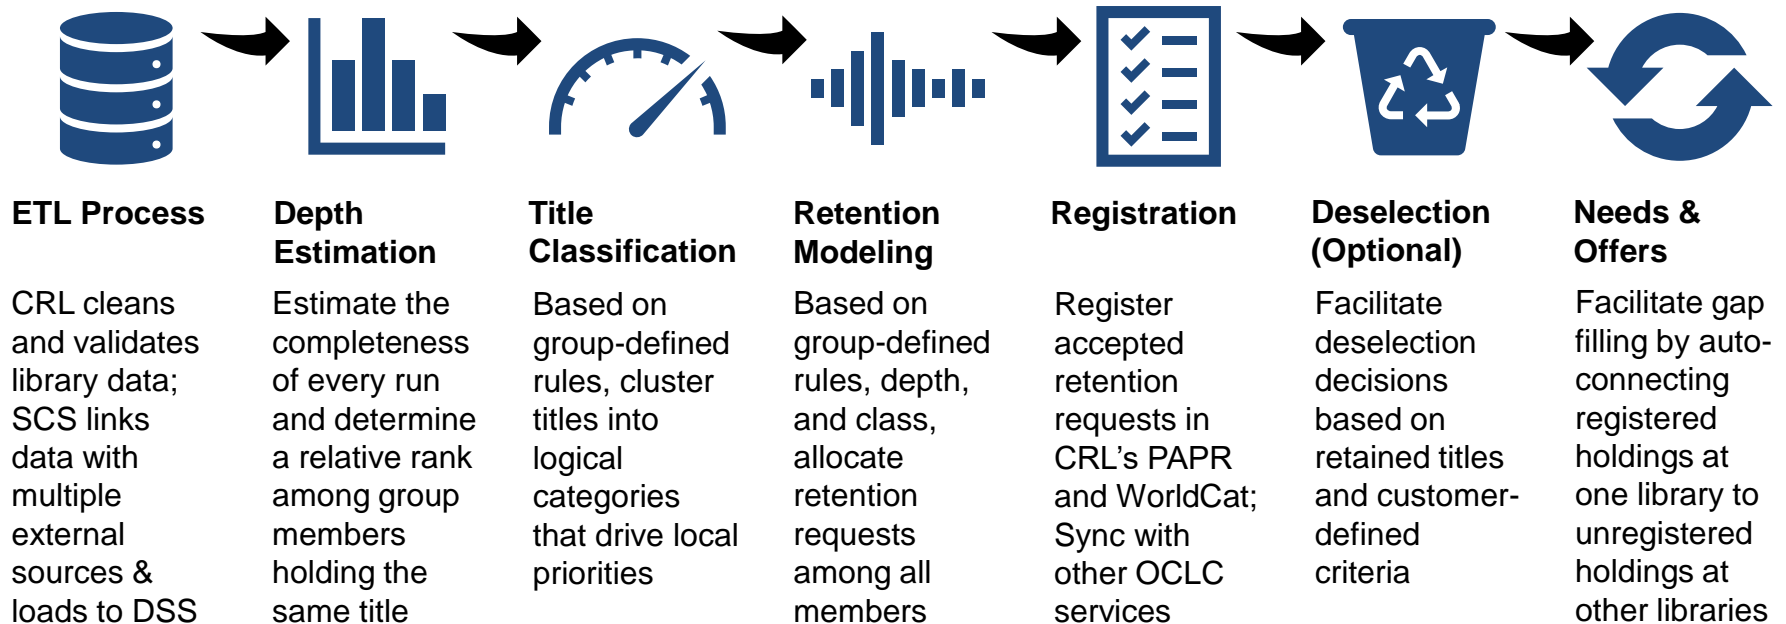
ETL Process

CRL cleans and validates library data; SCS links data with multiple external sources & loads to DSS

Depth Estimation

Estimate the completeness of every run and determine a relative rank among group members holding the same title

Title Classification

Based on group-defined rules, cluster titles into logical categories that drive local priorities

Retention Modeling

Based on group-defined rules, depth, and class, allocate retention requests among all members

Registration

Register accepted retention requests in CRL's PAPR and WorldCat; Sync with other OCLC services

Deselection (Optional)

Facilitate deselection decisions based on retained titles and customer-defined criteria

Needs & Offers

Facilitate gap filling by auto-connecting registered holdings at one library to unregistered holdings at other libraries